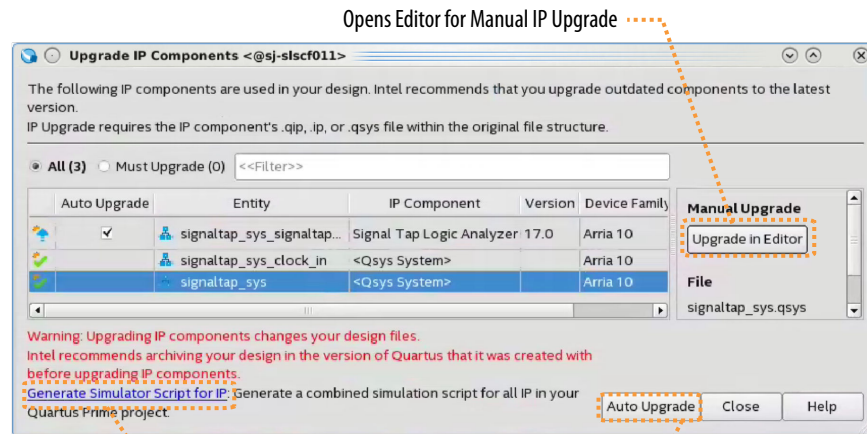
Opens Editor for Manual IP Upgrade

Upgrade IP Components <@sj-slscf011>

The following IP components are used in your design. Intel recommends that you upgrade outdated components to the latest version.
IP Upgrade requires the IP component's .qip, .ip, or .qsys file within the original file structure.

All (3) Must Upgrade (0) <<Filter>>

| | Auto Upgrade | Entity | IP Component | Version | Device Family |
|---|---|---|---|---|---|
| | ✓ | signaltap_sys_signaltap... | Signal Tap Logic Analyzer | 17.0 | Arria 10 |
| | | signaltap_sys_clock_in | <Qsys System> | | Arria 10 |
| | | signaltap_sys | <Qsys System> | | Arria 10 |

Manual Upgrade
Upgrade in Editor

File
signaltap_sys.qsys

Warning: Upgrading IP components changes your design files.
Intel recommends archiving your design in the version of Quartus that it was created with before upgrading IP components.

Generate Simulator Script for IP: Generate a combined simulation script for all IP in your Quartus Prime project.

Auto Upgrade Close Help